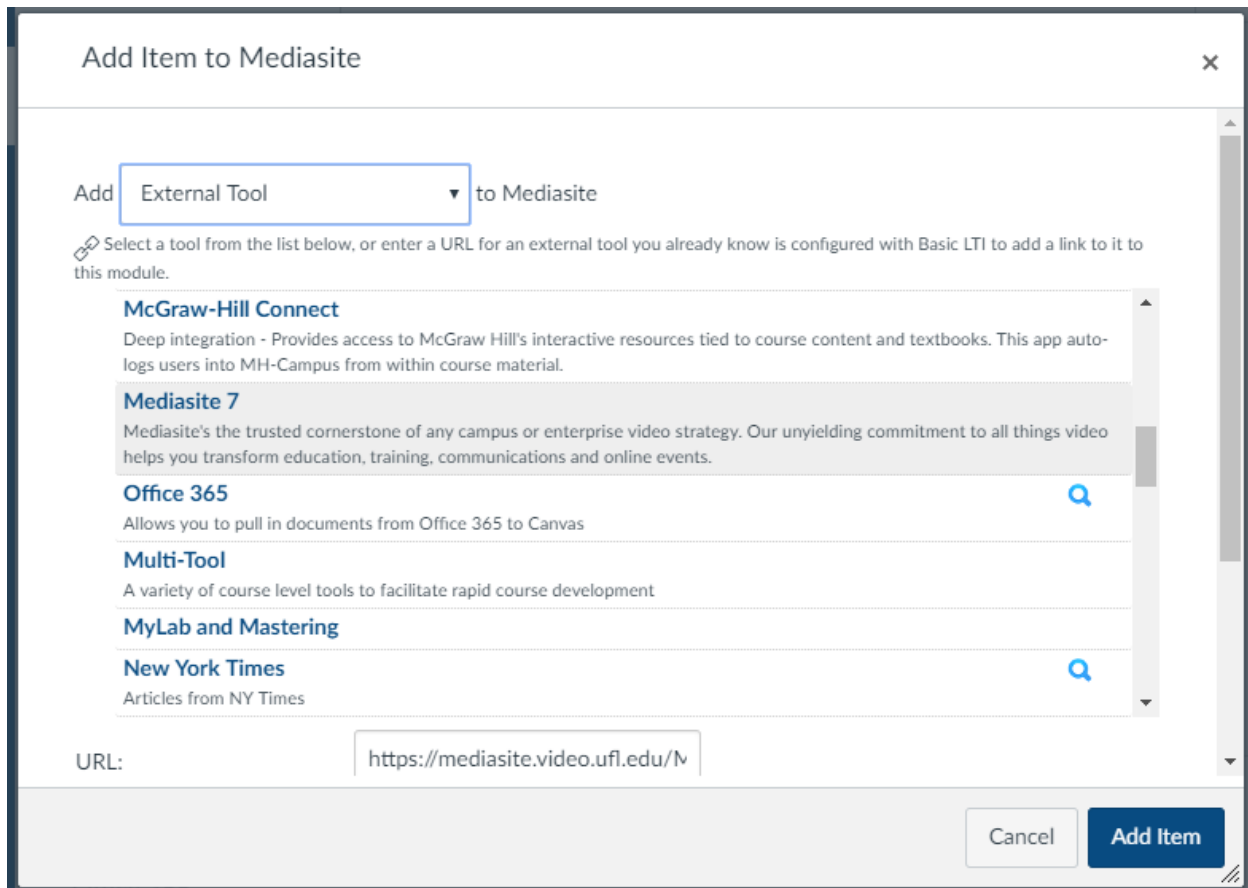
Add Item to Mediasite

×

Add External Tool ▾ to Mediasite

Select a tool from the list below, or enter a URL for an external tool you already know is configured with Basic LTI to add a link to it to this module.

McGraw-Hill Connect
Deep integration - Provides access to McGraw Hill's interactive resources tied to course content and textbooks. This app auto-logs users into MH-Campus from within course material.

Mediasite 7
Mediasite's the trusted cornerstone of any campus or enterprise video strategy. Our unyielding commitment to all things video helps you transform education, training, communications and online events.

Office 365
Allows you to pull in documents from Office 365 to Canvas

Multi-Tool
A variety of course level tools to facilitate rapid course development

MyLab and Mastering

New York Times
Articles from NY Times

URL: https://mediasite.video.ufl.edu/M

Cancel Add Item